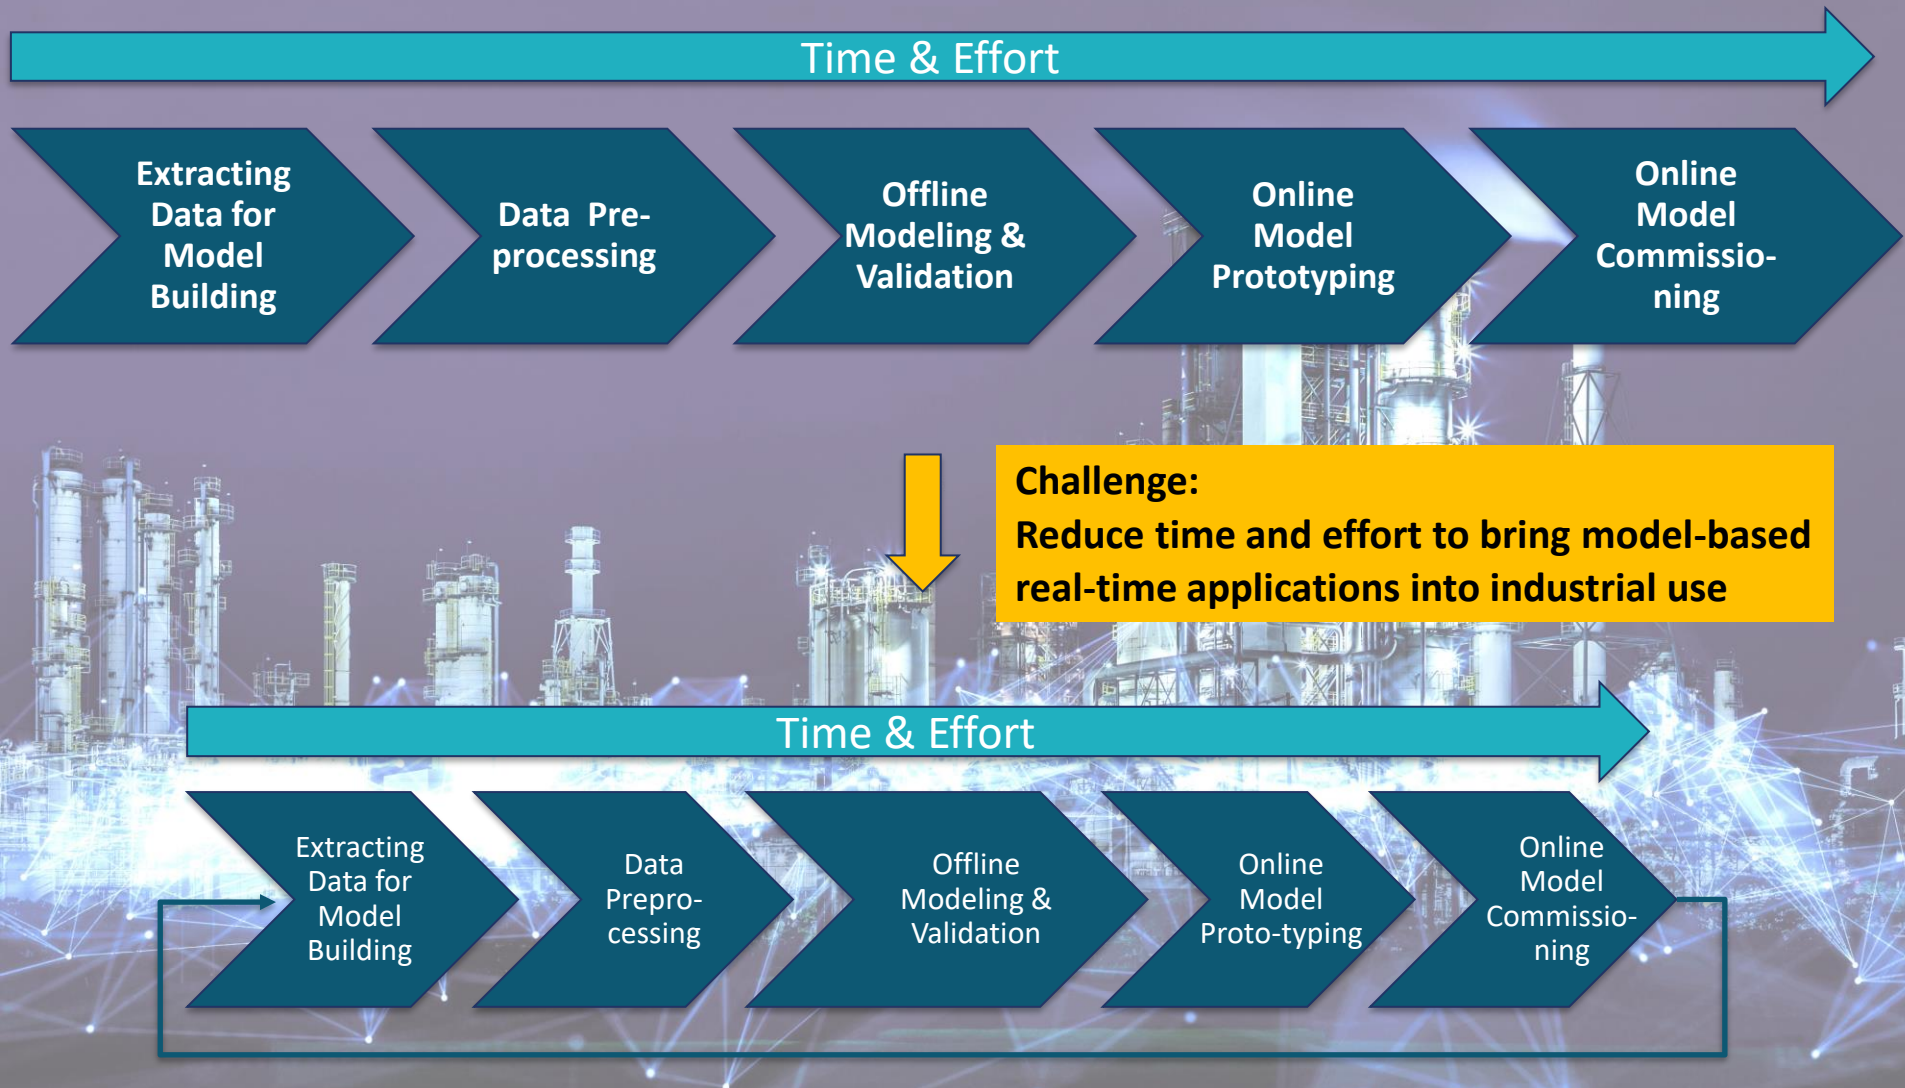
Time & Effort

Extracting Data for Model Building

Data Pre-processing

Offline Modeling & Validation

Online Model Prototyping

Online Model Commissio-ning

Challenge:
Reduce time and effort to bring model-based real-time applications into industrial use

Time & Effort

Extracting Data for Model Building

Data Prepro-cessing

Offline Modeling & Validation

Online Model Proto-typing

Online Model Commissio-ning